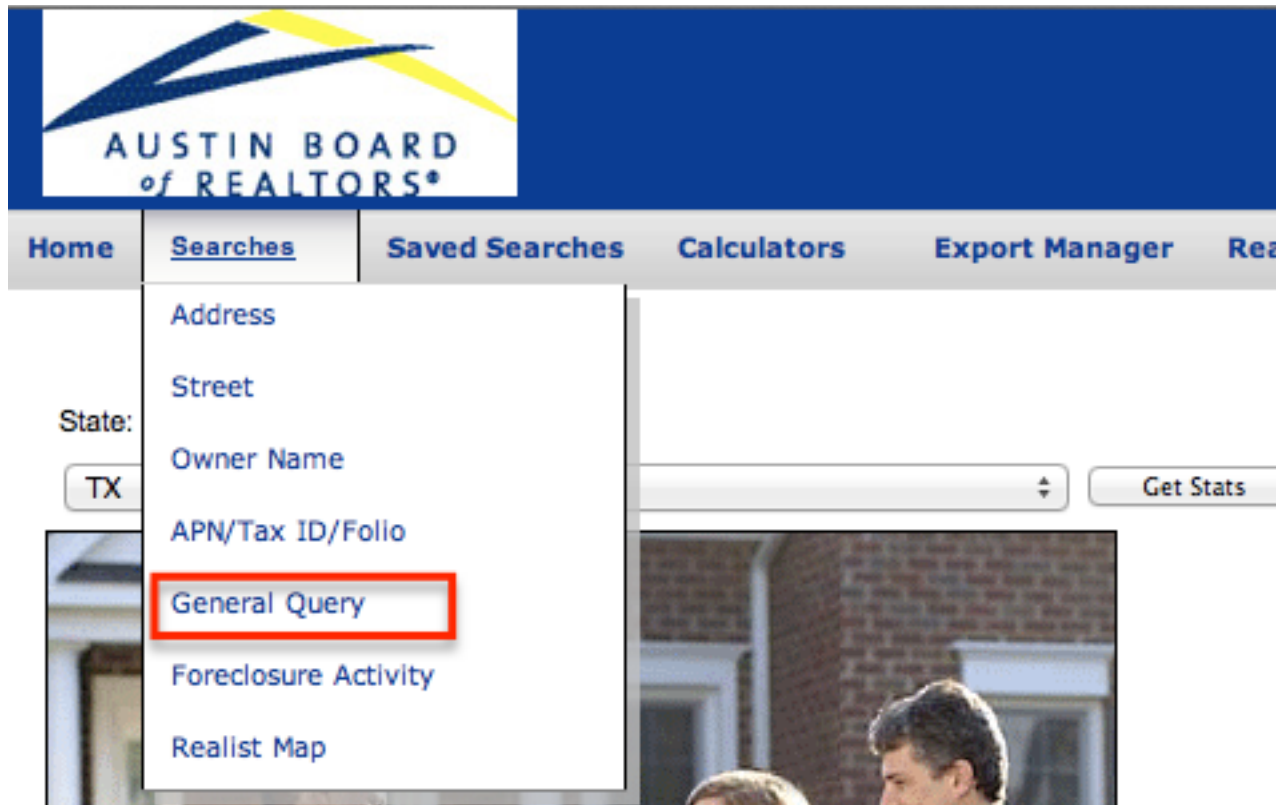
AUSTIN BOARD of REALTORS®

Home Searches Saved Searches Calculators Export Manager Rea

Address

Street

Owner Name

APN/Tax ID/Folio

General Query

Foreclosure Activity

Realist Map

State:

TX

Get Stats